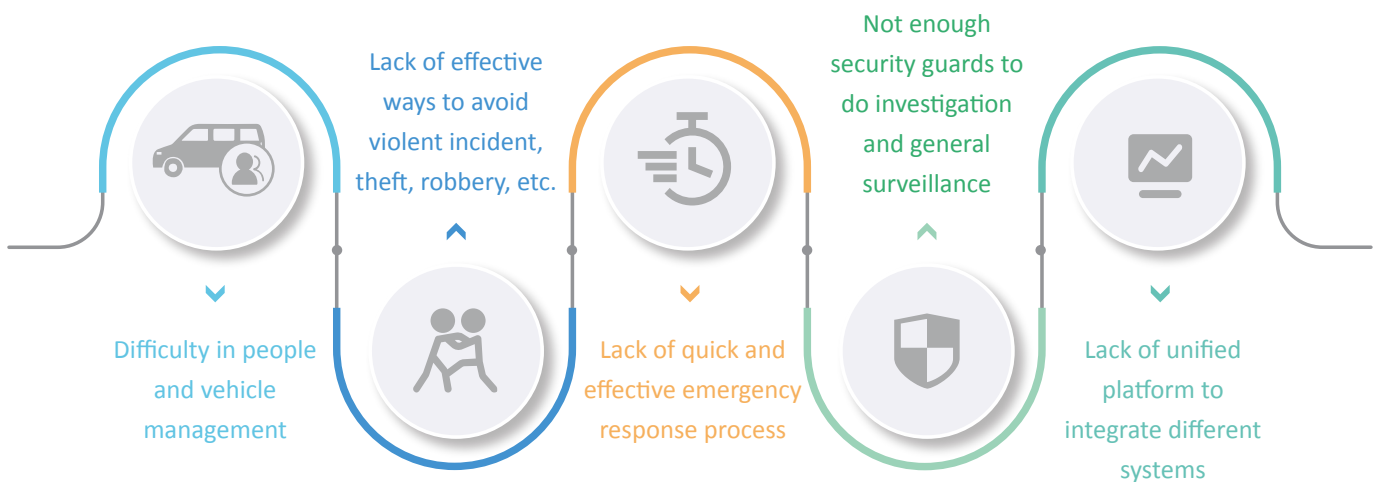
Difficulty in people and vehicle management

Lack of effective ways to avoid violent incident, theft, robbery, etc.

Lack of quick and effective emergency response process

Not enough security guards to do investigation and general surveillance

Lack of unified platform to integrate different systems